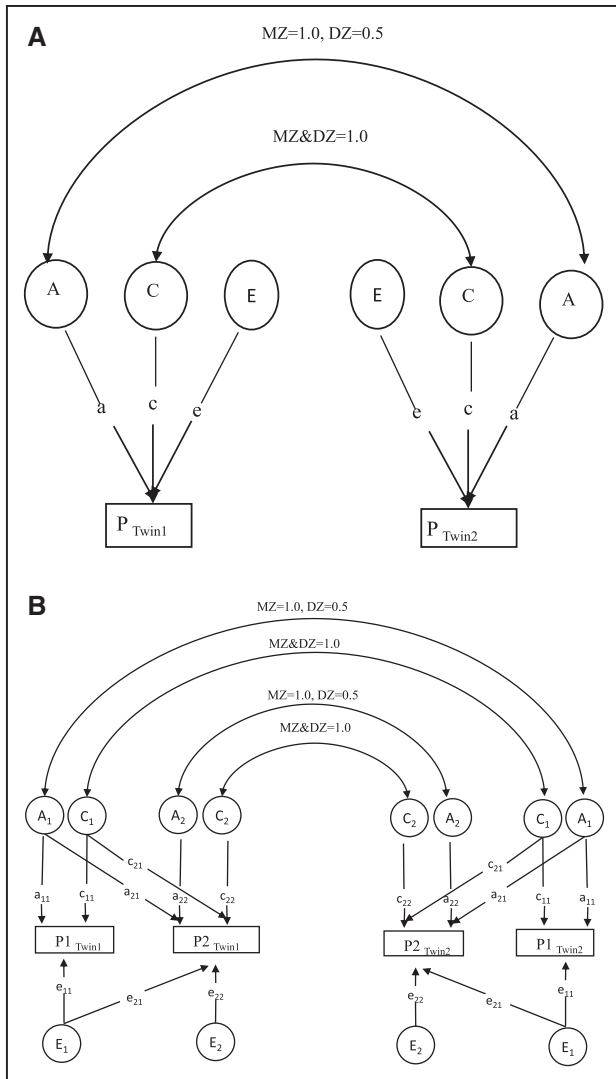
A

MZ=1.0, DZ=0.5

MZ&DZ=1.0

A C E E C A

a c e e c a

$P_{Twin1}$

$P_{Twin2}$

B

MZ=1.0, DZ=0.5

MZ&DZ=1.0

MZ=1.0, DZ=0.5

MZ&DZ=1.0

$A_1$ $C_1$ $A_2$ $C_2$ $C_2$ $A_2$ $C_1$ $A_1$

$c_{21}$ $a_{21}$ $a_{11}$ $c_{11}$ $a_{22}$ $c_{22}$ $c_{22}$ $a_{22}$ $c_{21}$ $a_{21}$ $c_{11}$ $a_{11}$

P1 $_{Twin1}$ P2 $_{Twin1}$ P2 $_{Twin2}$ P1 $_{Twin2}$

$e_{11}$ $e_{21}$ $e_{22}$ $e_{22}$ $e_{21}$ $e_{11}$

$E_1$ $E_2$ $E_2$ $E_1$